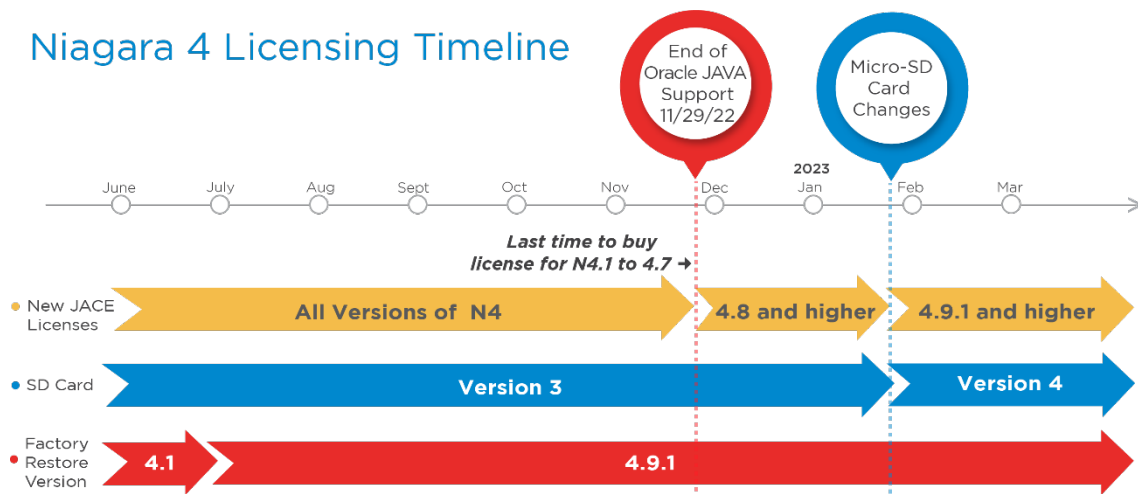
Niagara 4 Licensing Timeline

End of Oracle JAVA Support 11/29/22

Micro-SD Card Changes

2023

June July Aug Sept Oct Nov Dec Jan Feb Mar

Last time to buy license for N4.1 to 4.7 ➜

New JACE Licenses

All Versions of N4

4.8 and higher

4.9.1 and higher

SD Card

Version 3

Version 4

Factory Restore Version

4.1

4.9.1